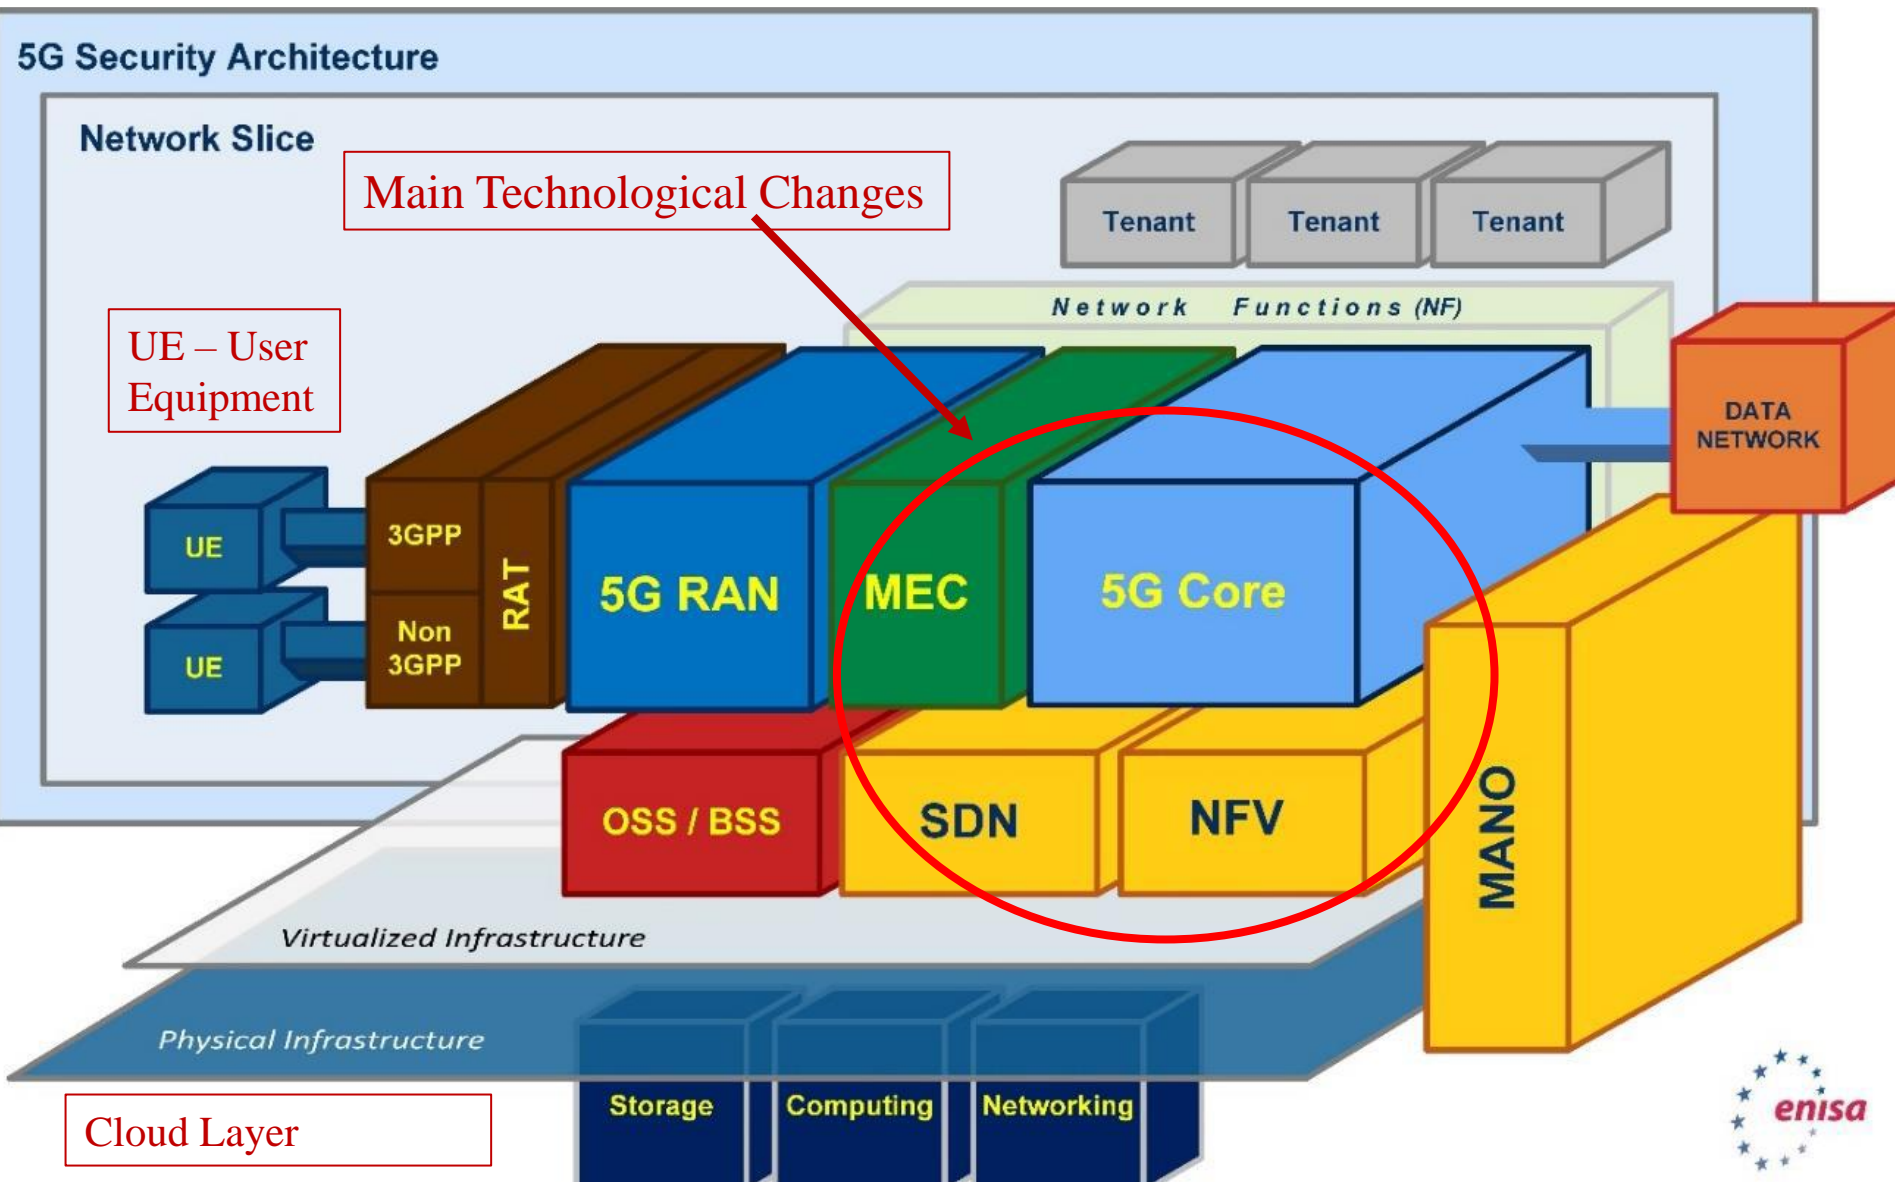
5G Security Architecture

Network Slice

Main Technological Changes

Tenant

Tenant

Tenant

Network Functions (NF)

UE – User Equipment

DATA NETWORK

UE

UE

3GPP

Non 3GPP

RAT

5G RAN

MEC

5G Core

OSS / BSS

SDN

NFV

MANO

Virtualized Infrastructure

Physical Infrastructure

Storage

Computing

Networking

Cloud Layer

enisa